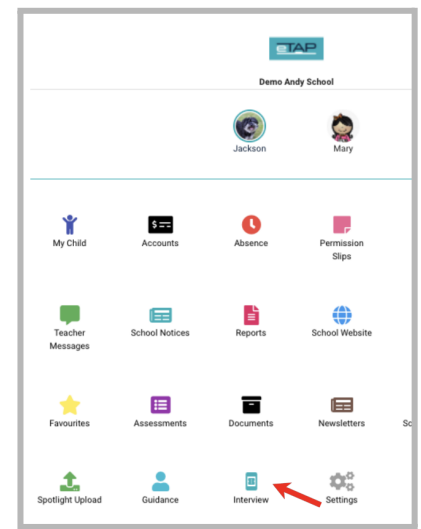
eTAP

Demo Andy School

Jackson

Mary

My Child

Accounts

Absence

Permission Slips

Teacher Messages

School Notices

Reports

School Website

Favourites

Assessments

Documents

Newsletters

Sc

Spotlight Upload

Guidance

Interview

Settings